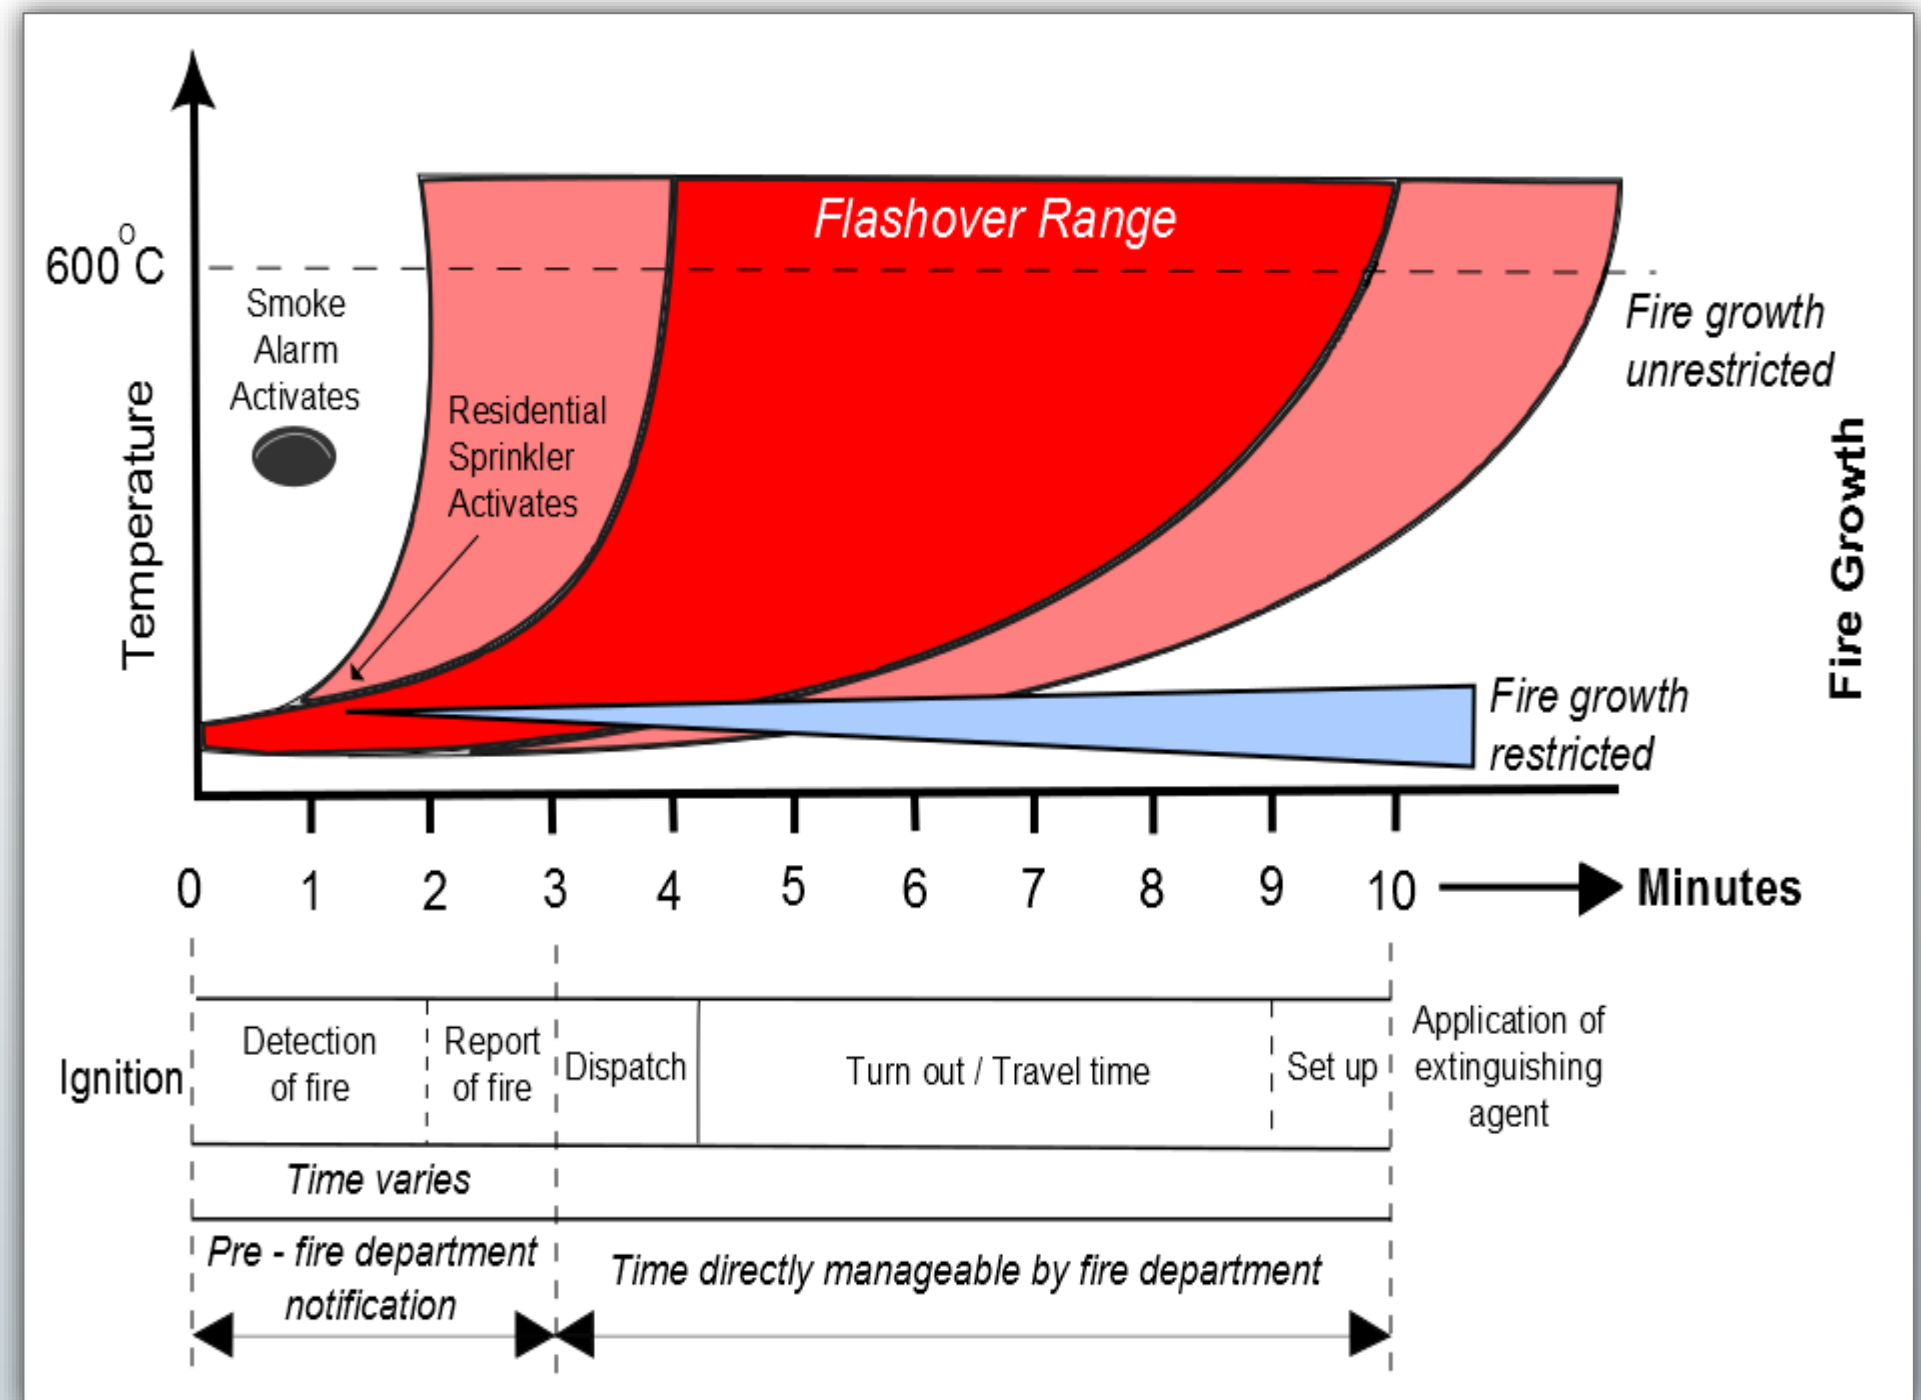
$600^{o}C$

Temperature

Flashover Range

Smoke Alarm Activates

Residential Sprinkler Activates

Fire growth unrestricted

Fire Growth

Fire growth restricted

0 1 2 3 4 5 6 7 8 9 10 Minutes

| Ignition | Detection of fire | Report of fire | Dispatch | Turn out / Travel time | Set up | Application of extinguishing agent |
|---|---|---|---|---|---|---|

Time varies

Pre - fire department notification

Time directly manageable by fire department